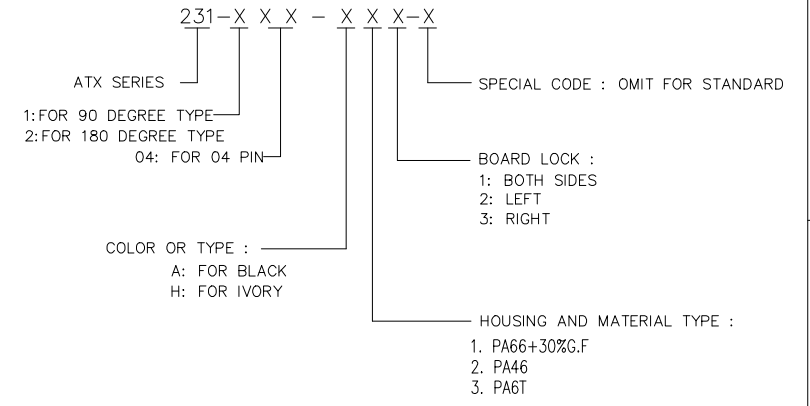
231-X X X - X X X-X

ATX SERIES

1:FOR 90 DEGREE TYPE
2:FOR 180 DEGREE TYPE

04: FOR 04 PIN

SPECIAL CODE : OMIT FOR STANDARD

BOARD LOCK :
1: BOTH SIDES
2: LEFT
3: RIGHT

COLOR OR TYPE :
A: FOR BLACK
H: FOR IVORY

HOUSING AND MATERIAL TYPE :
1. PA66+30%G.F
2. PA46
3. PA6T